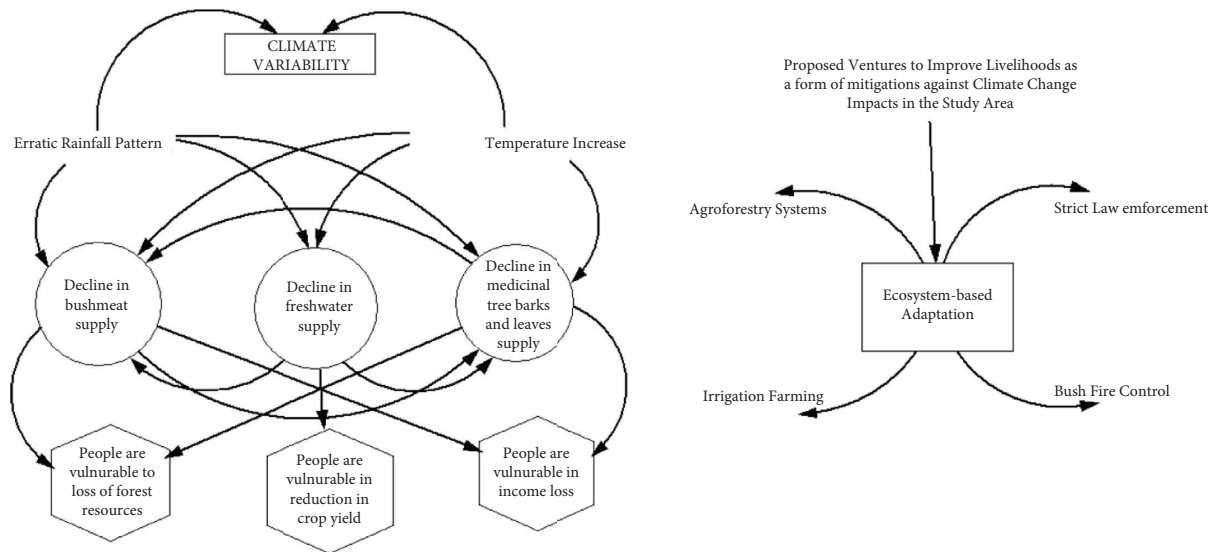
CLIMATE VARIABILITY

Erratic Rainfall Pattern

Temperature Increase

Decline in bushmeat supply

Decline in freshwater supply

Decline in medicinal tree barks and leaves supply

People are vulnerable to loss of forest resources

People are vulnerable in reduction in crop yield

People are vulnerable in income loss

Proposed Ventures to Improve Livelihoods as a form of mitigations against Climate Change Impacts in the Study Area

Agroforestry Systems

Strict Law emforcement

Ecosystem-based Adaptation

Irrigation Farming

Bush Fire Control